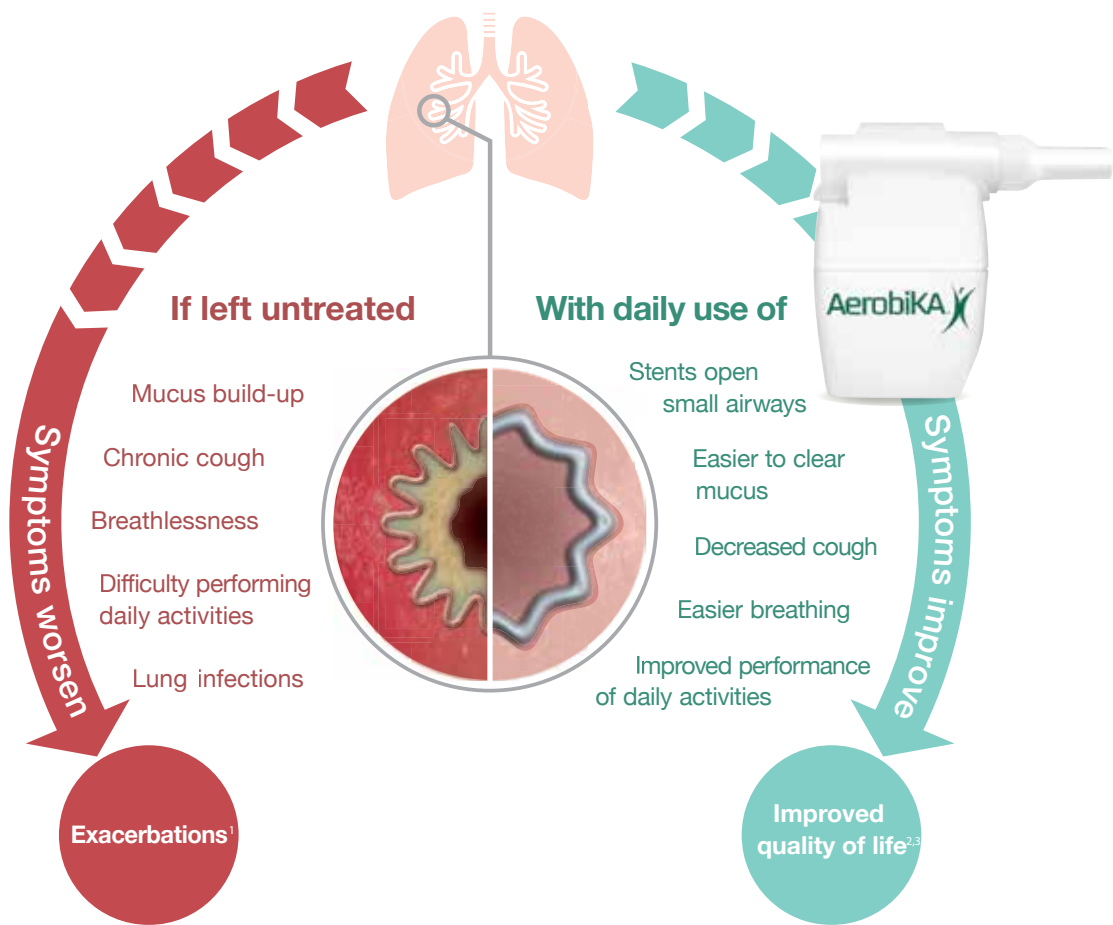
If left untreated

Mucus build-up

Chronic cough

Breathlessness

Difficulty performing daily activities

Lung infections

Symptoms worsen

Exacerbations$^{1}$

With daily use of

AerobiKA

Stents open small airways

Easier to clear mucus

Decreased cough

Easier breathing

Improved performance of daily activities

Symptoms improve

Improved quality of life$^{2,3}$